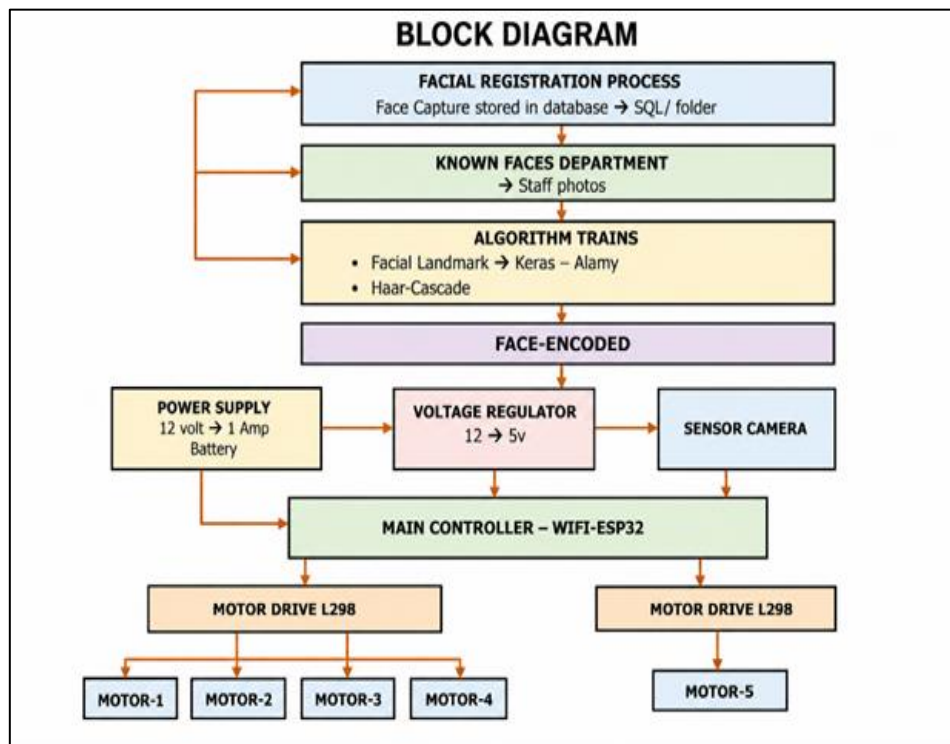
BLOCK DIAGRAM

FACIAL REGISTRATION PROCESS
Face Capture stored in database → SQL/ folder

KNOWN FACES DEPARTMENT
→ Staff photos

ALGORITHM TRAINS
• Facial Landmark → Keras – Alamy
• Haar-Cascade

FACE-ENCODED

POWER SUPPLY
12 volt → 1 Amp
Battery

VOLTAGE REGULATOR
12 → 5v

SENSOR CAMERA

MAIN CONTROLLER – WIFI-ESP32

MOTOR DRIVE L298

MOTOR DRIVE L298

MOTOR-1

MOTOR-2

MOTOR-3

MOTOR-4

MOTOR-5